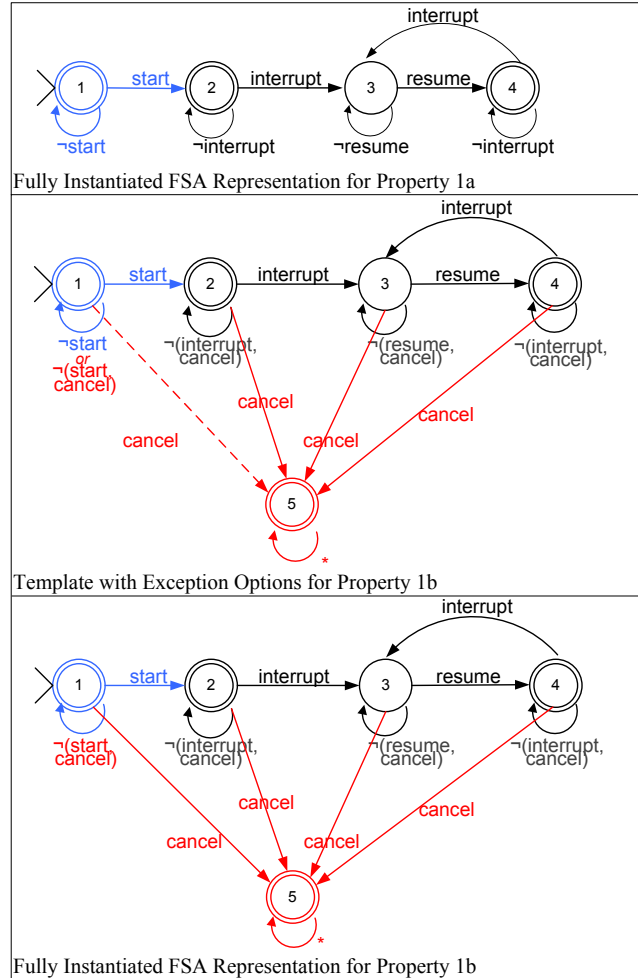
interrupt
1 start 2 interrupt 3 resume 4
¬start ¬interrupt ¬resume ¬interrupt
Fully Instantiated FSA Representation for Property 1a

interrupt
1 start 2 interrupt 3 resume 4
¬start or ¬(start, cancel)
¬(interrupt, cancel) ¬(resume, cancel) ¬(interrupt, cancel)
cancel cancel cancel cancel
5
*
Template with Exception Options for Property 1b

interrupt
1 start 2 interrupt 3 resume 4
¬(start, cancel)
¬(interrupt, cancel) ¬(resume, cancel) ¬(interrupt, cancel)
cancel cancel cancel cancel
5
*
Fully Instantiated FSA Representation for Property 1b